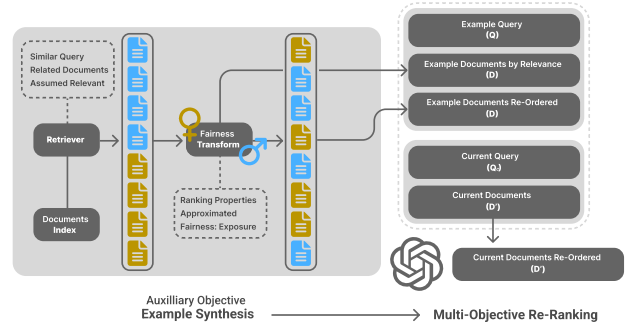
Similar Query
Related Documents
Assumed Relevant

Retriever

Documents
Index

Fairness
Transform

Ranking Properties
Approximated
Fairness: Exposure

Example Query
(Q)

Example Documents by Relevance
(D)

Example Documents Re-Ordered
(D)

Current Query
(Q_c)

Current Documents
(D')

Current Documents Re-Ordered
(D')

Auxilliary Objective
Example Synthesis

Multi-Objective Re-Ranking